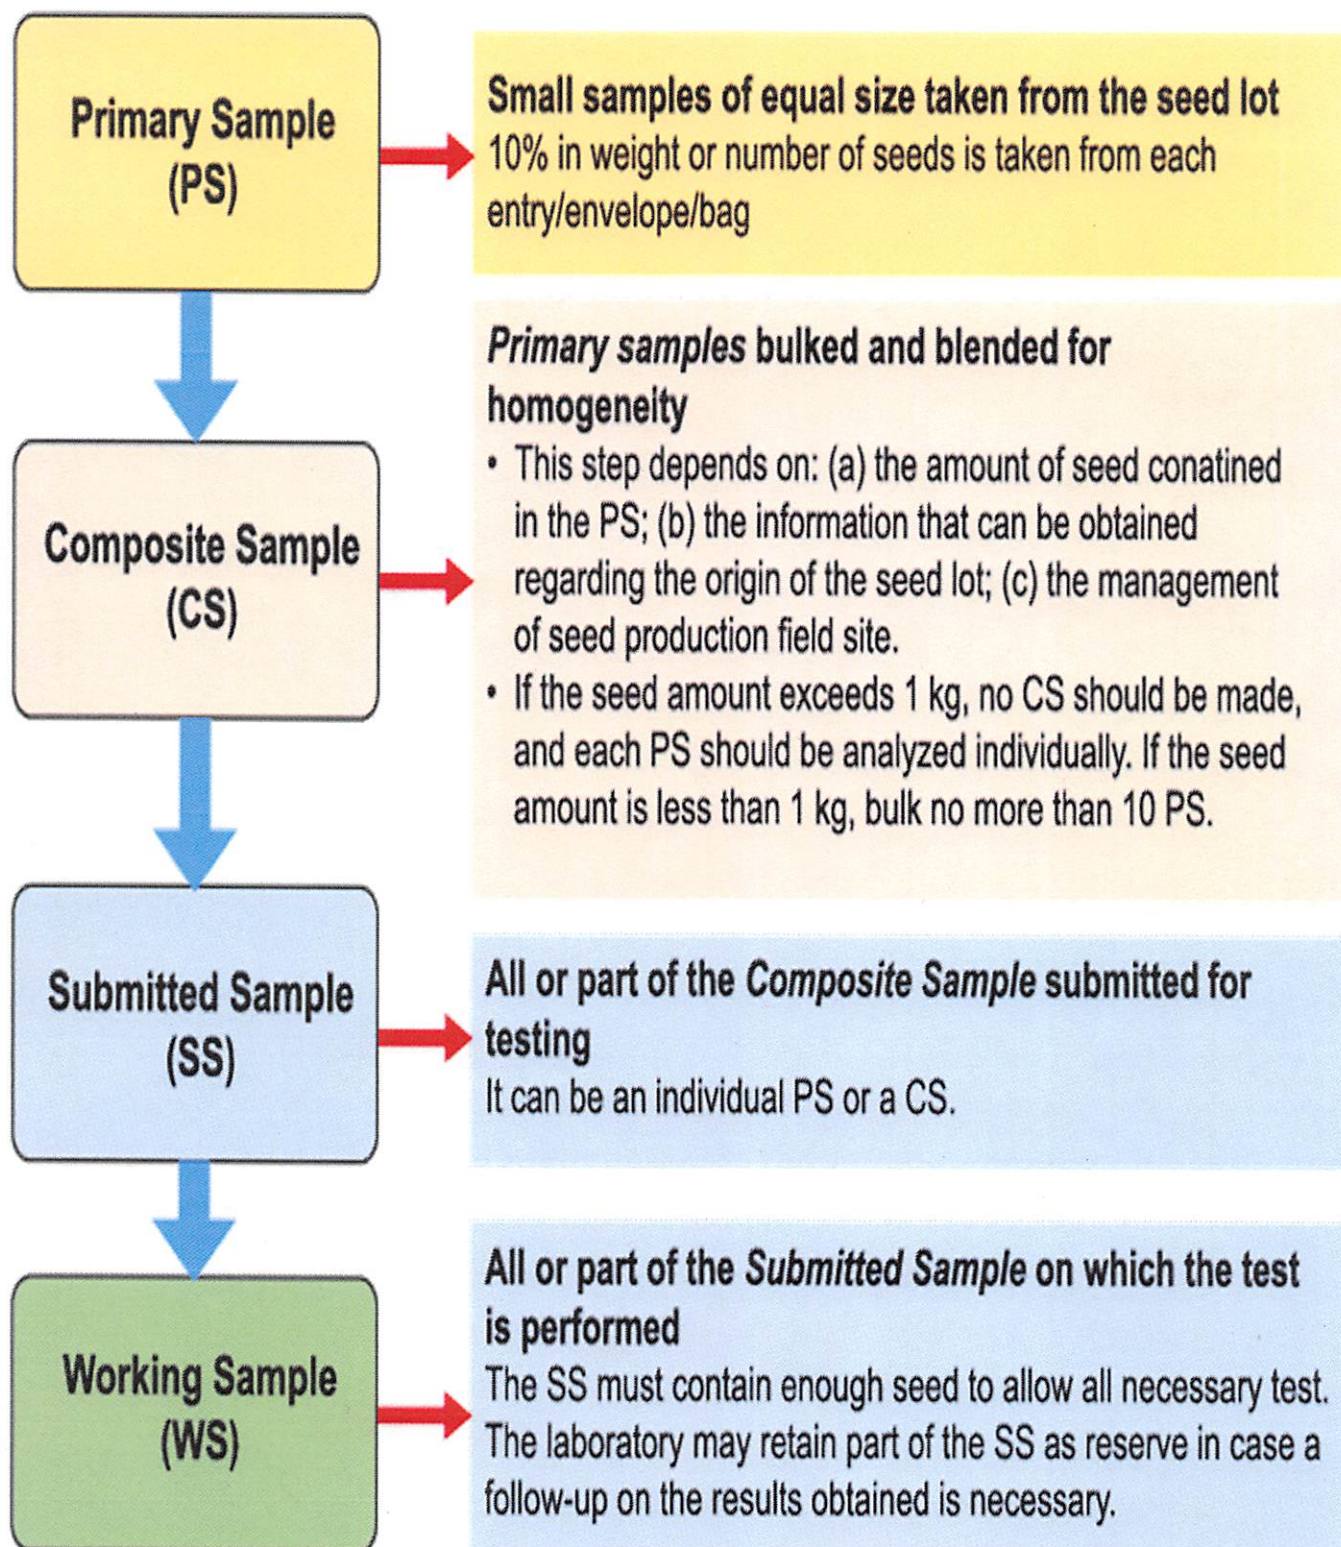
Primary Sample (PS)

Small samples of equal size taken from the seed lot
10% in weight or number of seeds is taken from each entry/envelope/bag

Composite Sample (CS)

Primary samples bulked and blended for homogeneity
• This step depends on: (a) the amount of seed conatined in the PS; (b) the information that can be obtained regarding the origin of the seed lot; (c) the management of seed production field site.
• If the seed amount exceeds 1 kg, no CS should be made, and each PS should be analyzed individually. If the seed amount is less than 1 kg, bulk no more than 10 PS.

Submitted Sample (SS)

All or part of the Composite Sample submitted for testing
It can be an individual PS or a CS.

Working Sample (WS)

All or part of the Submitted Sample on which the test is performed
The SS must contain enough seed to allow all necessary test. The laboratory may retain part of the SS as reserve in case a follow-up on the results obtained is necessary.